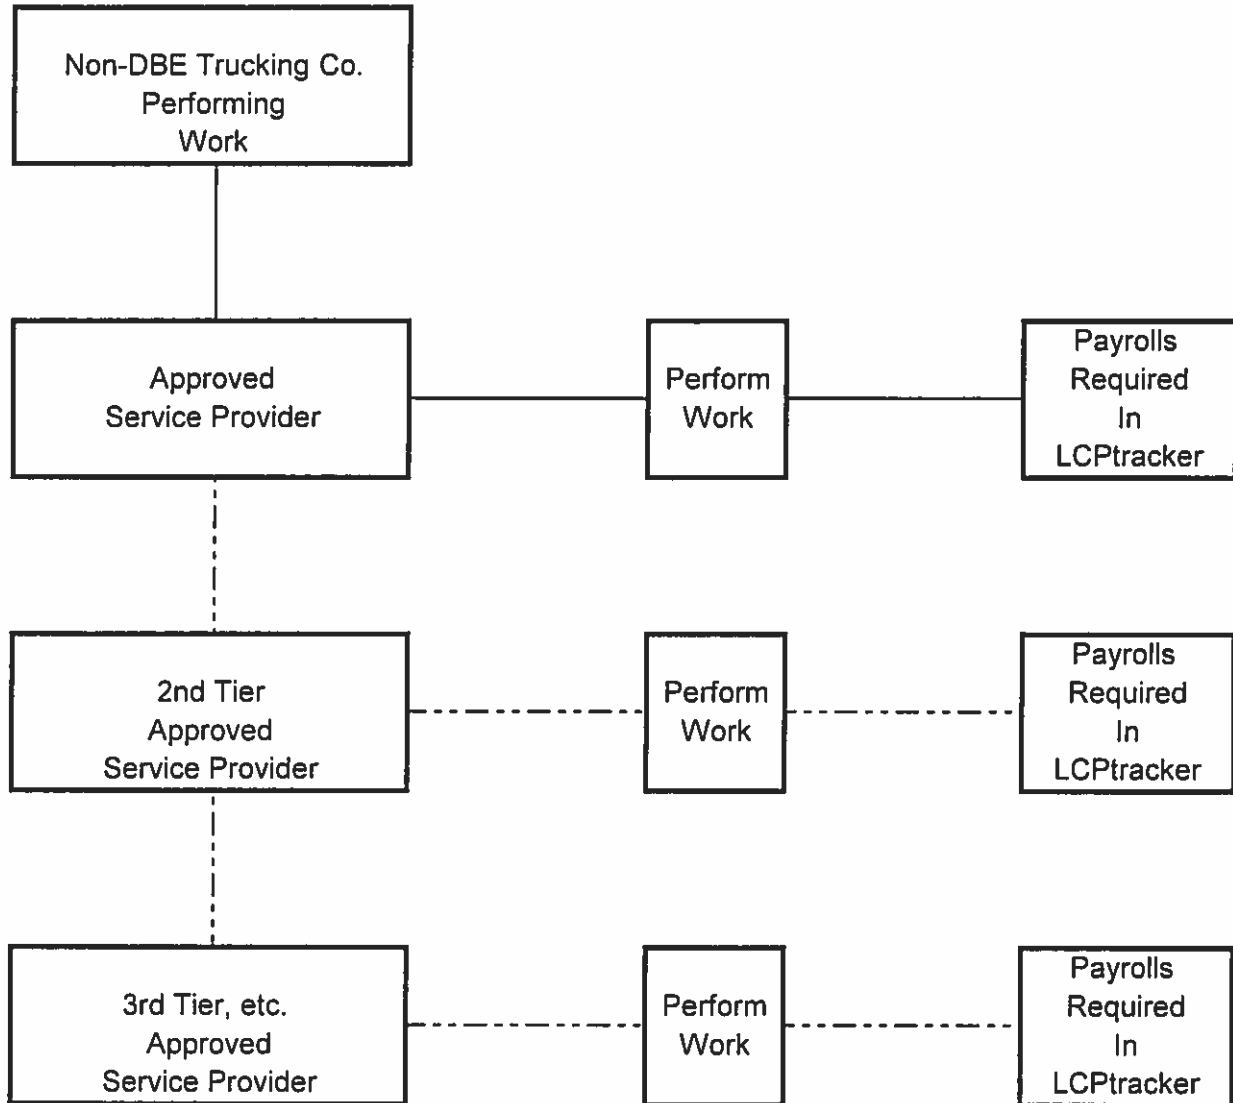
Non-DBE Trucking Co.
Performing
Work

Approved
Service Provider

Perform
Work

Payrolls
Required
In
LCPtracker

2nd Tier
Approved
Service Provider

Perform
Work

Payrolls
Required
In
LCPtracker

3rd Tier, etc.
Approved
Service Provider

Perform
Work

Payrolls
Required
In
LCPtracker